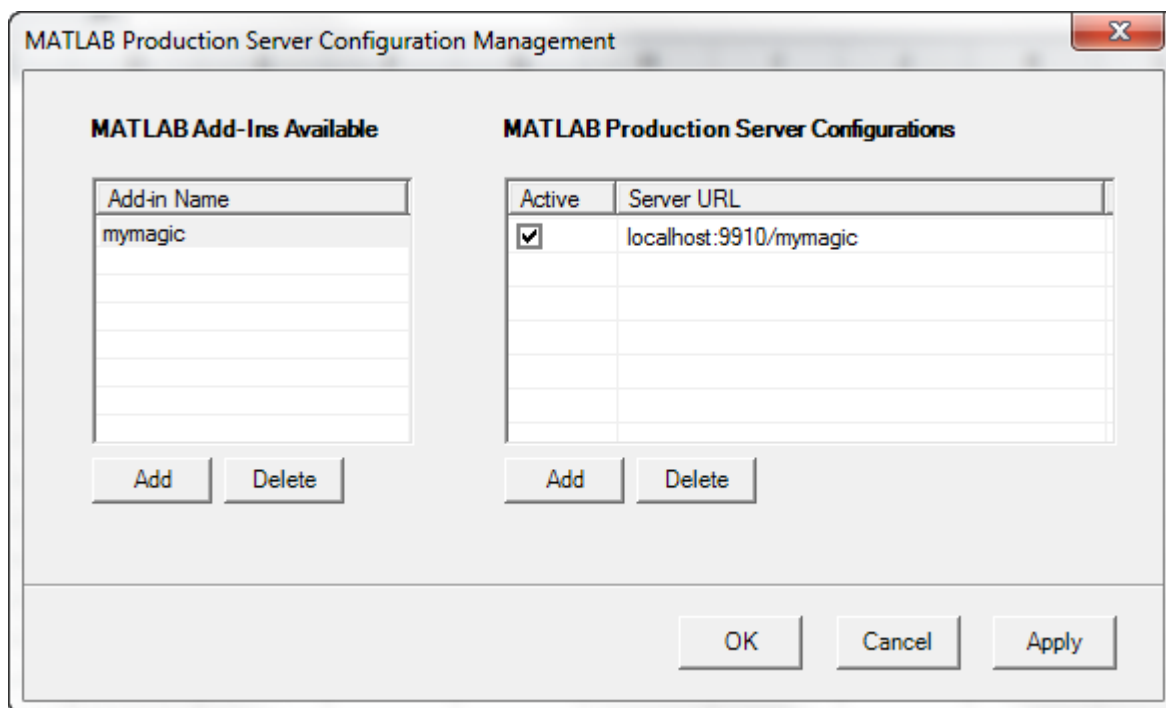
MATLAB Production Server Configuration Management

MATLAB Add-Ins Available

| Add-in Name |
|---|
| mymagic |

Add Delete

MATLAB Production Server Configurations

| Active | Server URL |
|---|---|
| ☑ | localhost:9910/mymagic |

Add Delete

OK Cancel Apply